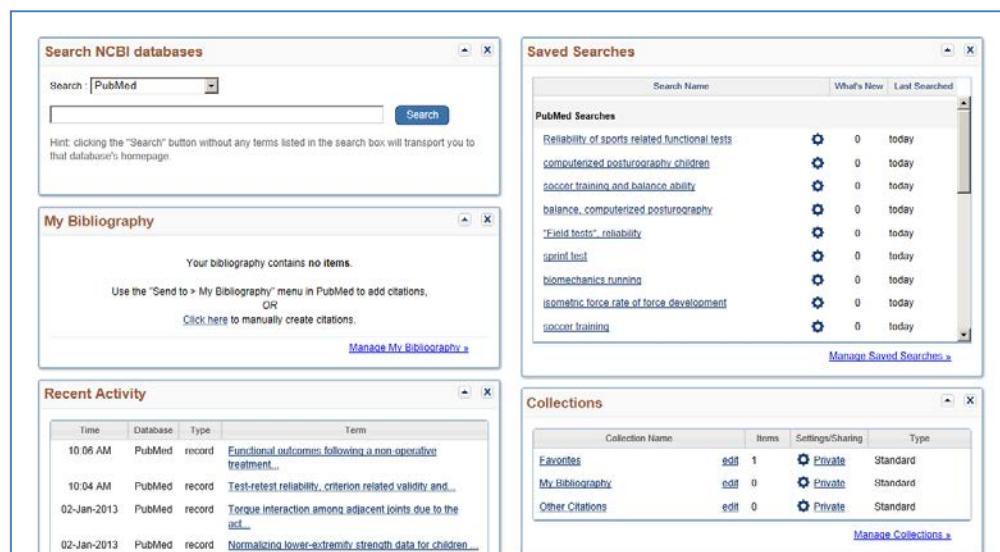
Search NCBI databases

Search : PubMed

Search

Hint: clicking the "Search" button without any terms listed in the search box will transport you to that database's homepage.

My Bibliography

Your bibliography contains **no items**.

Use the "Send to > My Bibliography" menu in PubMed to add citations, OR Click here to manually create citations.

Manage My Bibliography »

Recent Activity

| Time | Database | Type | Term |
|---|---|---|---|
| 10:06 AM | PubMed | record | Functional outcomes following a non-operative treatment... |
| 10:04 AM | PubMed | record | Test-retest reliability, criterion related validity and... |
| 02-Jan-2013 | PubMed | record | Torque interaction among adjacent joints due to the act... |
| 02-Jan-2013 | PubMed | record | Normalizing lower-extremity strength data for children ... |

Saved Searches

| Search Name | What's New | Last Searched |
|---|---|---|
| PubMed Searches | | |
| Reliability of sports related functional tests | 0 | today |
| computerized posturography children | 0 | today |
| soccer training and balance ability | 0 | today |
| balance, computerized posturography | 0 | today |
| "Field tests", reliability | 0 | today |
| sprint test | 0 | today |
| biomechanics running | 0 | today |
| isometric force rate of force development | 0 | today |
| soccer training | 0 | today |

Manage Saved Searches »

Collections

| Collection Name | | Items | Settings/Sharing | Type |
|---|---|---|---|---|
| Favorites | edit | 1 | Private | Standard |
| My Bibliography | edit | 0 | Private | Standard |
| Other Citations | edit | 0 | Private | Standard |

Manage Collections »